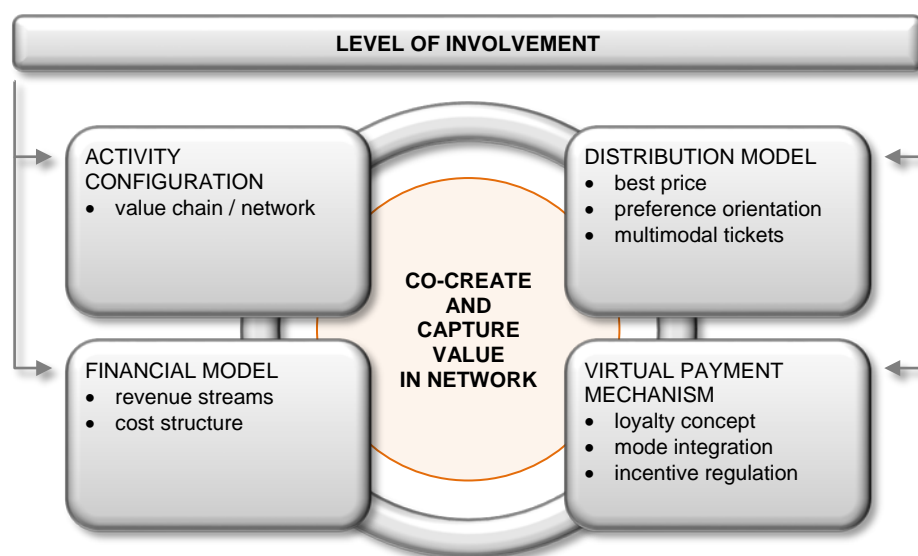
LEVEL OF INVOLVEMENT

ACTIVITY CONFIGURATION
- value chain / network

DISTRIBUTION MODEL
- best price
- preference orientation
- multimodal tickets

CO-CREATE AND CAPTURE VALUE IN NETWORK

FINANCIAL MODEL
- revenue streams
- cost structure

VIRTUAL PAYMENT MECHANISM
- loyalty concept
- mode integration
- incentive regulation